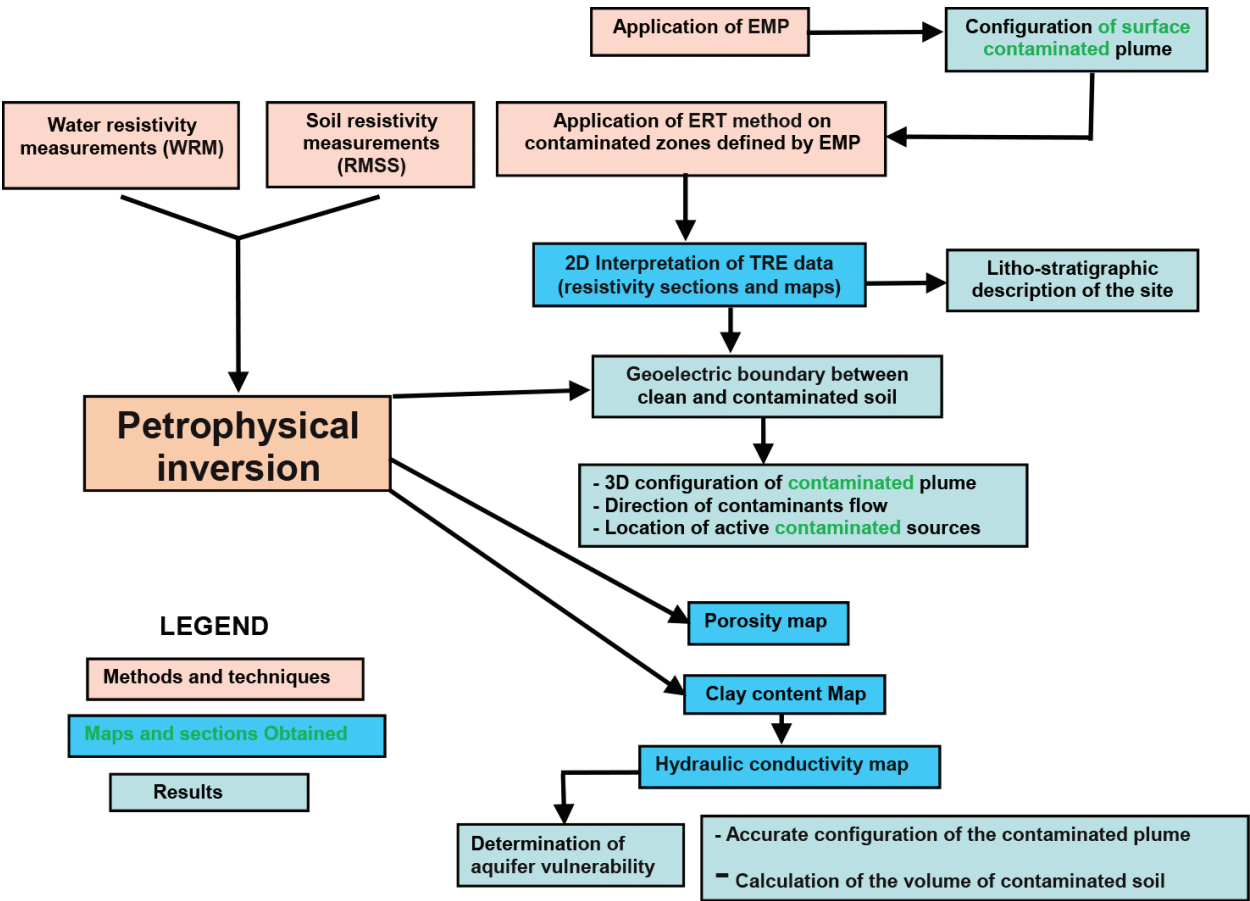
Application of EMP

Configuration of surface contaminated plume

Water resistivity measurements (WRM)

Soil resistivity measurements (RMSS)

Application of ERT method on contaminated zones defined by EMP

2D Interpretation of TRE data (resistivity sections and maps)

Litho-stratigraphic description of the site

Petrophysical inversion

Geoelectric boundary between clean and contaminated soil

- 3D configuration of contaminated plume
- Direction of contaminants flow
- Location of active contaminated sources

Porosity map

LEGEND

Methods and techniques

Maps and sections Obtained

Results

Clay content Map

Hydraulic conductivity map

Determination of aquifer vulnerability

- Accurate configuration of the contaminated plume
- Calculation of the volume of contaminated soil